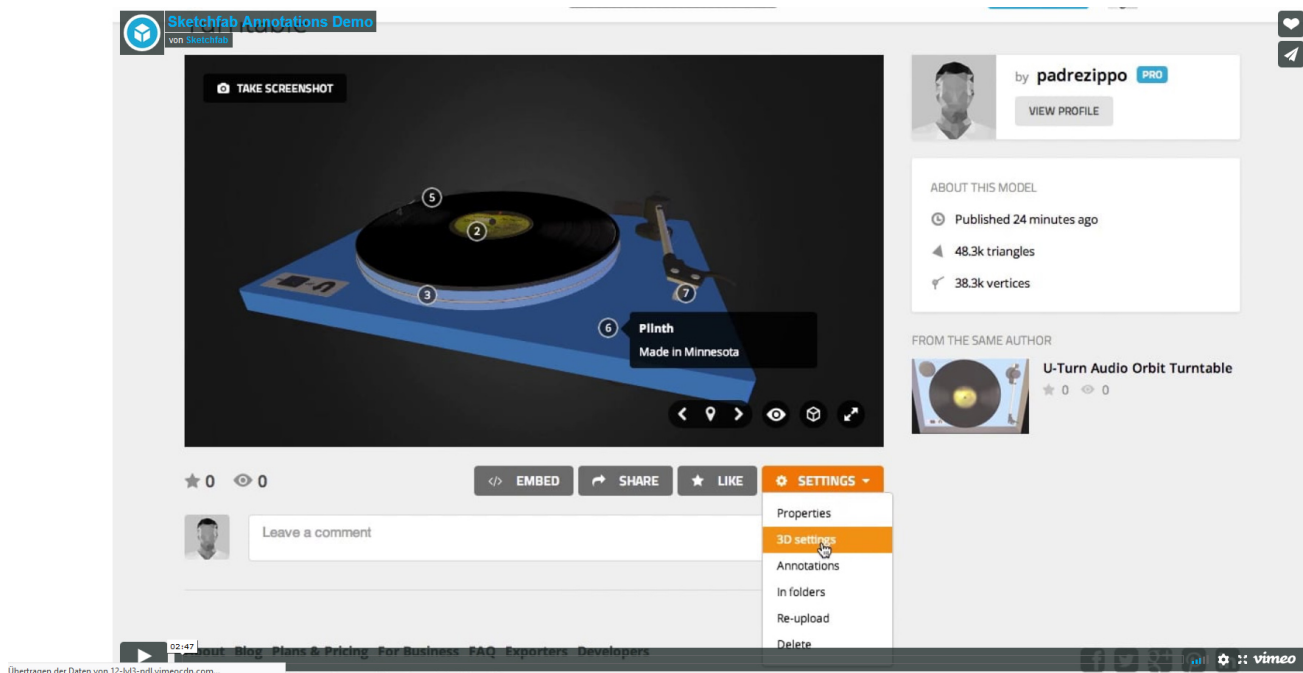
Sketchfab Annotations Demo
von Sketchfab

TAKE SCREENSHOT

5
2
3
7
6
Plinth
Made in Minnesota

by padrezippo PRO
VIEW PROFILE

ABOUT THIS MODEL
Published 24 minutes ago
48.3k triangles
38.3k vertices

FROM THE SAME AUTHOR
U-Turn Audio Orbit Turntable
0 0

0 0
EMBED SHARE LIKE SETTINGS

Leave a comment

Properties
3D settings
Annotations
In folders
Re-upload
Delete

02:47
About Blog Plans & Pricing For Business FAQ Exporters Developers

vimeo

Übertragen der Daten von 12-lvl3-pdl.vimeocdn.com...